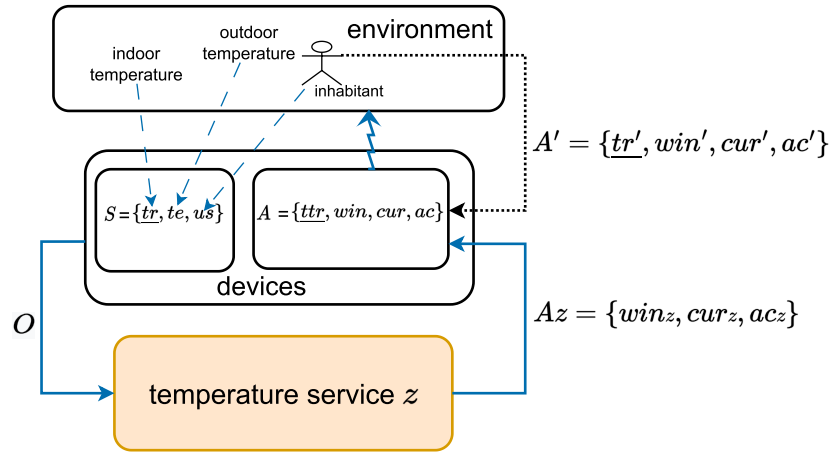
environment

indoor temperature

outdoor temperature

inhabitant

$A' = \{\underline{tr'}, win', cur', ac'\}$

$S = \{\underline{tr}, te, us\}$

$A = \{\underline{ttr}, win, cur, ac\}$

devices

$O$

$Az = \{win_z, cur_z, ac_z\}$

temperature service $z$